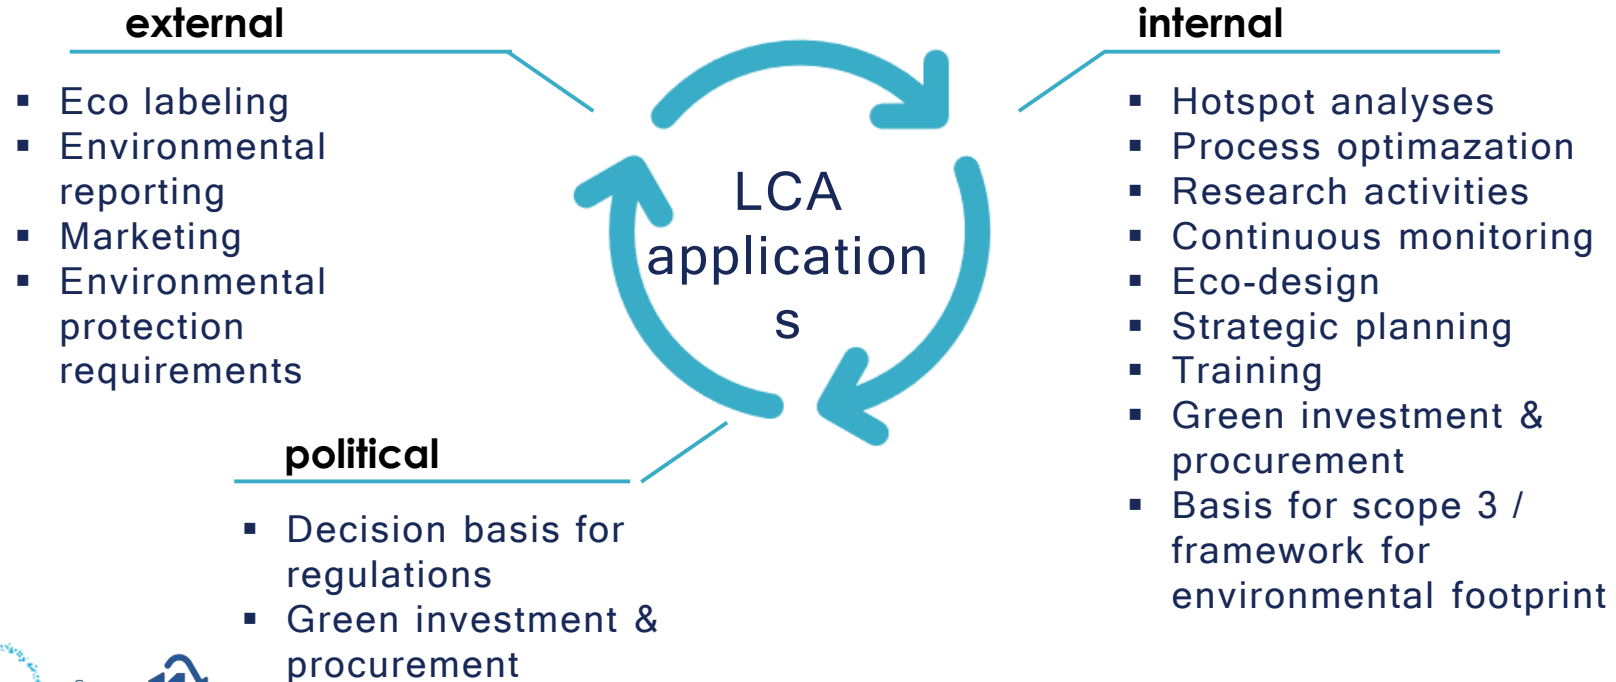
external

- Eco labeling
- Environmental reporting
- Marketing
- Environmental protection requirements

LCA application s

internal

- Hotspot analyses
- Process optimazation
- Research activities
- Continuous monitoring
- Eco-design
- Strategic planning
- Training
- Green investment & procurement
- Basis for scope 3 / framework for environmental footprint

political

- Decision basis for regulations
- Green investment & procurement